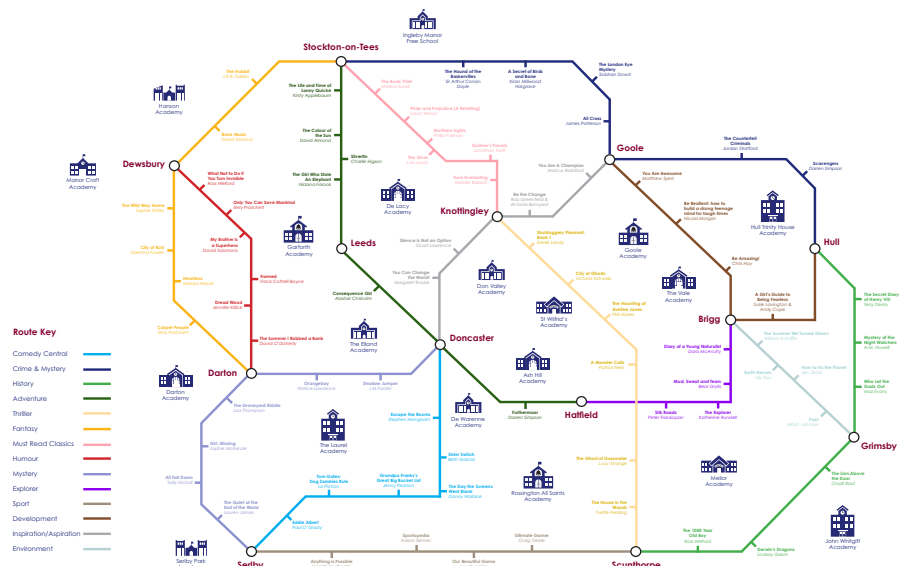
Ingleby Manor Free School

Stockton-on-Tees

The Hobbit
J.R.R. Tolkien

Harrison Academy

Born Mute
James Millwood

Dewsbury

Manor Croft Academy

The Wild Way Home
Sophie Kirtley

City of Rust
Gwinna Foster

Heartless
Natasha Ferrell

Carpet People
Terry Pratchett

Darton

Darton Academy

The Life and Time of Lenny Quickie
Kirsty Applebaum

The Colour of the Sun
David Almond

The Girl Who Stole An Elephant
Nizrana Farook

Silverfin
Charlie Higson

Leeds

Consequence Girl
Alastair Chisholm

What Not to Do If You Turn Invisible
Ross Welford

Only You Can Save Mankind
Terry Pratchett

My Brother is a Superhero
David Solomons

Framed
Frank Cottrell-Boyce

Dread Wood
Jennifer Killick

The Summer I Robbed a Bank
David O'Doherty

Garforth Academy

The Elland Academy

Orangeboy
Patrice Lawrence

Shadow Jumper
J.M. Forster

The Graveyard Riddle
Joe Thompson

Girl, Missing
Sophie McKenzie

All Fall Down
Sally Nicholls

The Quiet at the End of the World
Lauren James

The Laurel Academy

Sam Gollen Dog Zombies Rule
Liz Pichon

Grandpa Frankie's Great Big Bucket List
Jenny Pearson

Eddie Albert
Paul O'Grady

Selby Park

Selby

Anything is Possible

The Book Thief
Markus Zusak

Pride and Prejudice (A Retelling)
Jane Austen

Northern Lights
Philip Pullman

The Giver
Lois Lowry

Goblin's Parade
Jonathan Swift

Tom's Everlasting
Lucinda Elizabeth

De Lacy Academy

Knottingley

Silence is Not an Option
Stuart Lawrence

You Can Change the World
Margaret Rooke

Don Valley Academy

Doncaster

Escape the Rooms
Stephen Mangham

De Warenne Academy

Sister Switch
Beth Garrod

The Day The Screens Went Blank
Donna Wallace

Sportopedia
Adam Skinner

Our Beautiful Game

The Hound of the Baskervilles
Sir Arthur Conan Doyle

A Secret of Birds and Bone
Kiran Millwood Hargrave

The London Eye Mystery
Siobhan Dowd

All Cross
James Patterson

You Are A Champion
Marcus Rashford

Be the Change
Rosa Greenfield & Antonia Benyonst

Goole

Skulduggery Pleasant Book 1
Derek Landy

City of Ghosts
Victoria Schwab

The Haunting of Aveline Jones
Phil Hickes

St Wilfrid's Academy

Ash Hill Academy

A Monster Calls
Patrick Ness

Hatfield

Furthermore
Darren Simpson

The Island at Grassholm
Lucy Strange

Rossington All Saints Academy

The House in the Woods
Natalie Keeling

Ultimate Gamer
Craig Steele

Scunthorpe

You Are Awesome
Matthew Syed

Be Resilient: how to build a strong teenage mind for tough times
Nicola Morgan

Be Amazing!
Chris Hoy

Goole Academy

The Vale Academy

The Counterfeit Criminals
Jordan Stratford

Scavengers
Darren Simpson

Hull Trinity House Academy

Hull

A Girl's Guide to Being Fearless
Suzie Lovington & Andy Cope

Brigg

Diary of a Young Naturalist
Dara McAnulty

Mud, Sweat and Tears
Bear Grylls

Silk Roads
Peter Frankopan

The Explorer
Katherine Rundell

The Summer We Turned Green
Helen Sutcliffe

Earth Heroes
Lily Dyu

How to Fix the Planet

Pale
Leslie Lahman

Melior Academy

The 1000 Year Old Boy
Ross Welford

Darwin's Dragons
Lindsay Galvin

The Secret Diary of Henry VIII
Terry Deary

Mystery of the Night Watchers
Andy Howell

Who Let the Gods Out
Maz Evans

Grimsby

The Lion Above the Door
Onjali Rauf

John Whitgift Academy

Route Key
Comedy Central
Crime & Mystery
History
Adventure
Thriller
Fantasy
Must Read Classics
Humour
Mystery
Explorer
Sport
Development
Inspiration/Aspiration
Environment